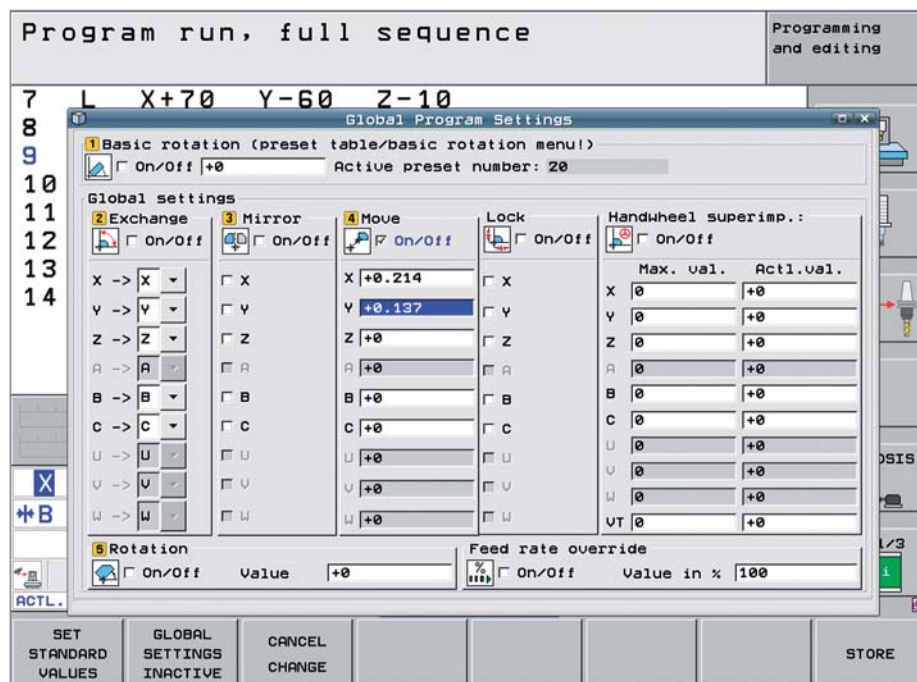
Program run, full sequence

Programming and editing

7 L X+70 Y-60 Z-10
8
9
10
11
12
13
14

Global Program Settings

1 Basic rotation (preset table/basic rotation menu!)
On/Off +0 Active preset number: 20

Global settings

2 Exchange On/Off
X -> X
Y -> Y
Z -> Z
A -> A
B -> B
C -> C
U -> U
V -> V
W -> W

3 Mirror On/Off
X
Y
Z
A
B
C
U
V
W

4 Move On/Off
X +0.214
Y +0.137
Z +0
A +0
B +0
C +0
U +0
V +0
W +0

Lock On/Off
X
Y
Z
A
B
C
U
V
W

Handwheel superimp.: On/Off

| | Max. val. | Actl.val. |
|---|---|---|
| X | 0 | +0 |
| Y | 0 | +0 |
| Z | 0 | +0 |
| A | 0 | +0 |
| B | 0 | +0 |
| C | 0 | +0 |
| U | 0 | +0 |
| V | 0 | +0 |
| W | 0 | +0 |
| VT | 0 | +0 |

5 Rotation
On/Off Value +0

Feed rate override
On/Off Value in % 100

X
B
ACTL.
OSIS
1/3

SET STANDARD VALUES
GLOBAL SETTINGS INACTIVE
CANCEL CHANGE
STORE